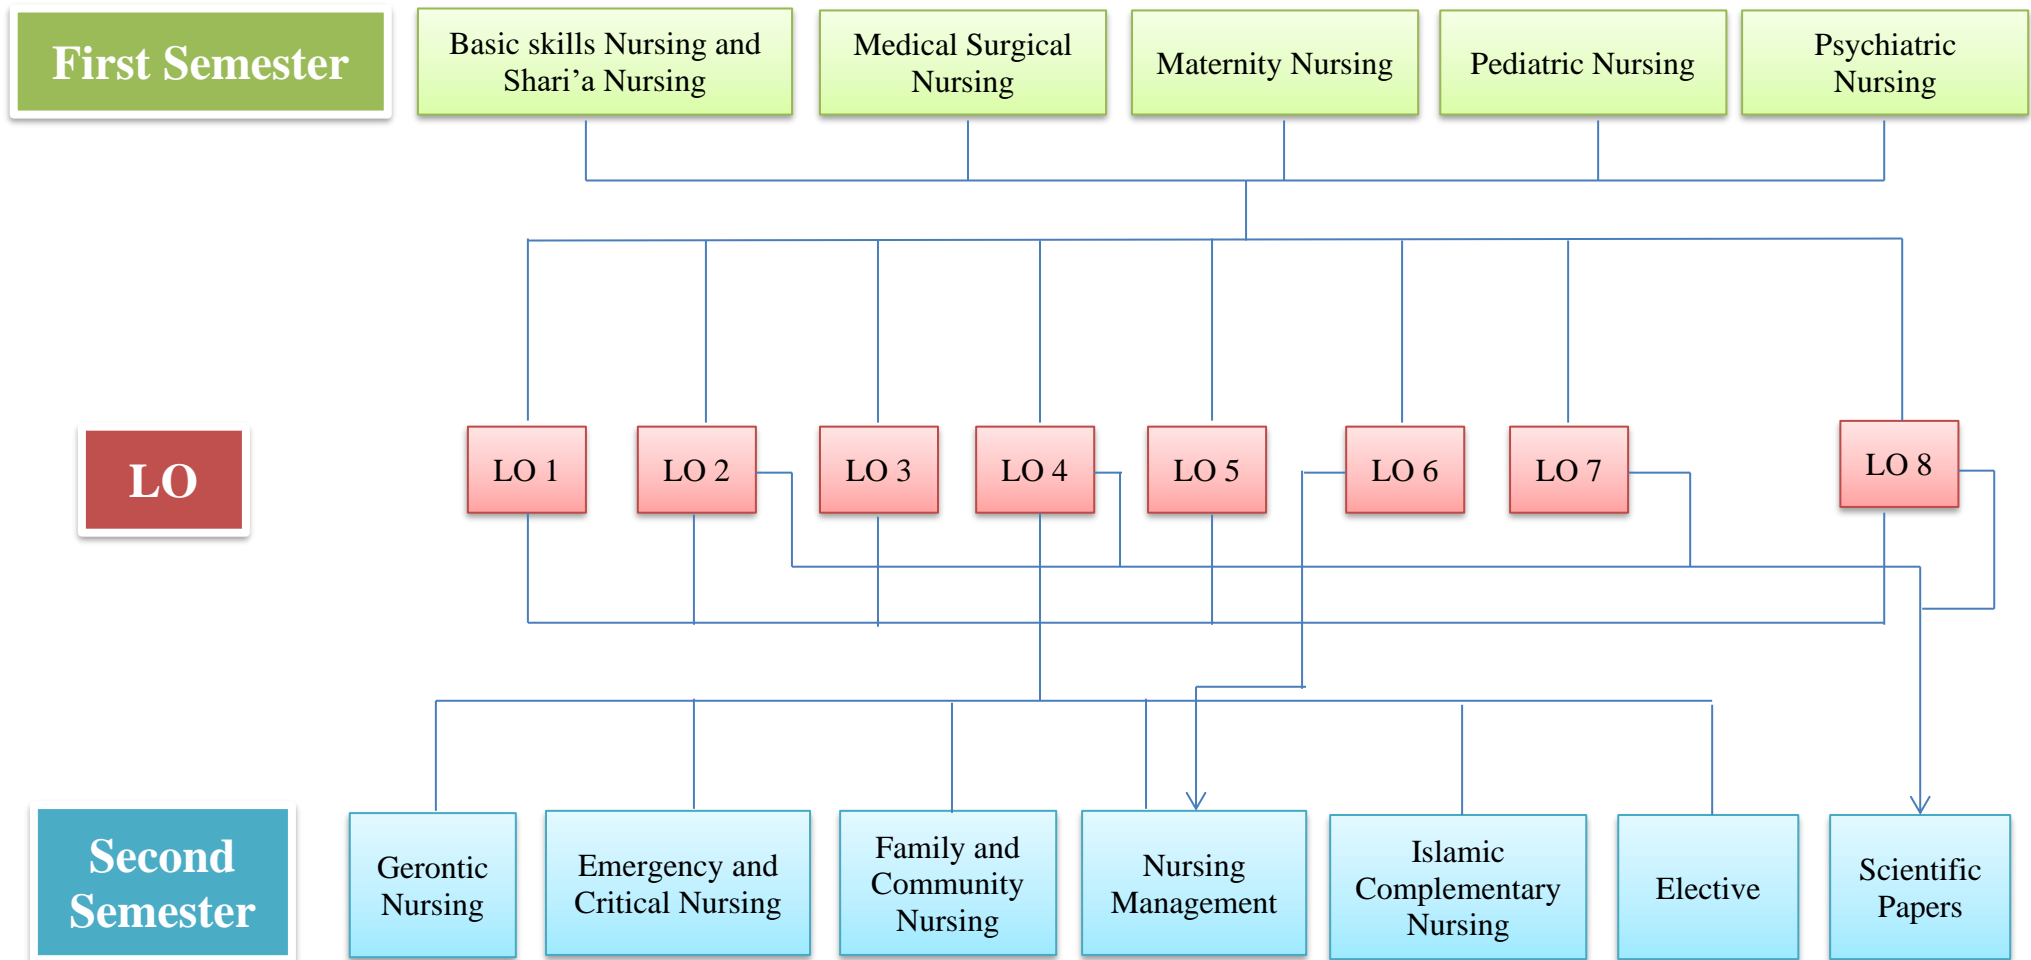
First Semester

Basic skills Nursing and Shari'a Nursing

Medical Surgical Nursing

Maternity Nursing

Pediatric Nursing

Psychiatric Nursing

LO

LO 1

LO 2

LO 3

LO 4

LO 5

LO 6

LO 7

LO 8

Second Semester

Gerontic Nursing

Emergency and Critical Nursing

Family and Community Nursing

Nursing Management

Islamic Complementary Nursing

Elective

Scientific Papers